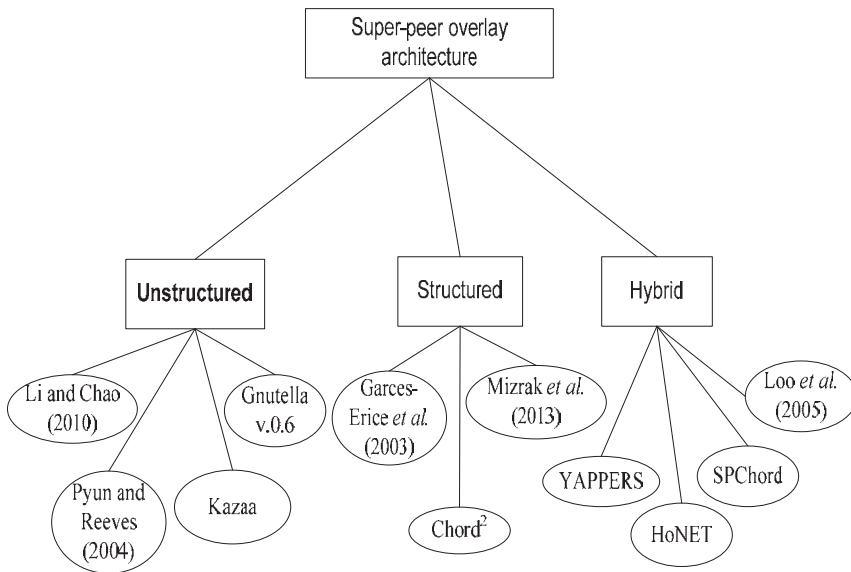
Super-peer overlay architecture

Unstructured

Structured

Hybrid

Li and Chao (2010)

Pyun and Reeves (2004)

Kazaa

Gnutella v.0.6

Garces-Erice et al. (2003)

Chord$^2$

Mizrak et al. (2013)

YAPPERS

HoNET

SPChord

Loo et al. (2005)